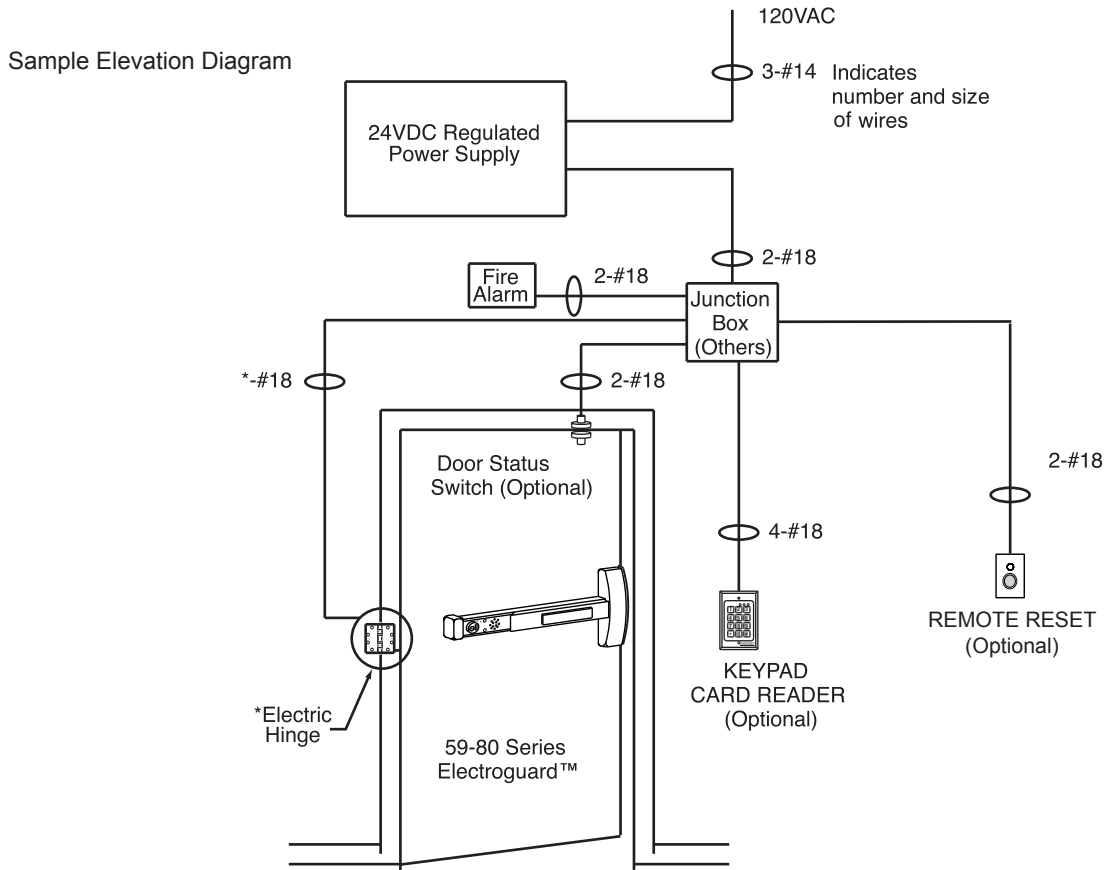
Sample Elevation Diagram

120VAC

3-#14 Indicates number and size of wires

24VDC Regulated Power Supply

2-#18

Fire Alarm

2-#18

Junction Box (Others)

*-#18

2-#18

Door Status Switch (Optional)

2-#18

4-#18

REMOTE RESET (Optional)

KEYPAD CARD READER (Optional)

*Electric Hinge

59-80 Series Electroguard™